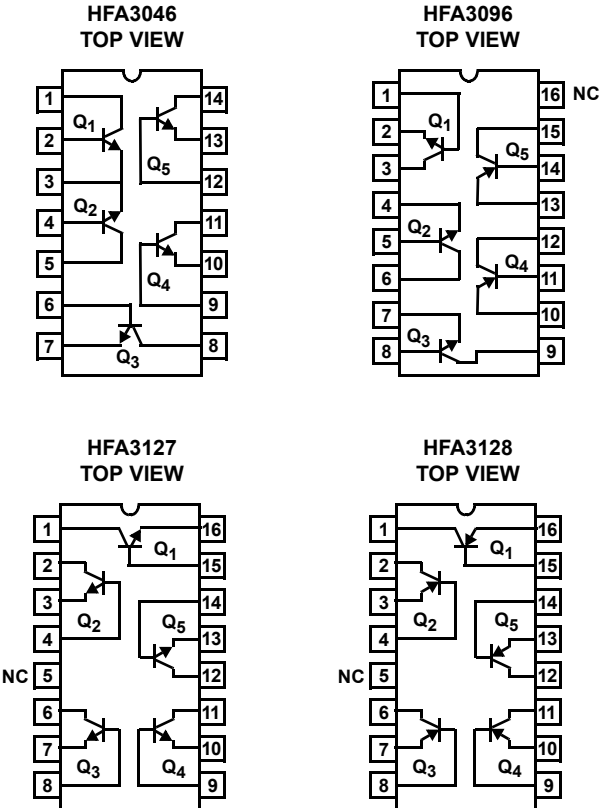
HFA3046
TOP VIEW

1
2
3
4
5
6
7
14
13
12
11
10
9
8
$Q_1$
$Q_2$
$Q_3$
$Q_4$
$Q_5$

HFA3096
TOP VIEW

1
2
3
4
5
6
7
8
16 NC
15
14
13
12
11
10
9
$Q_1$
$Q_2$
$Q_3$
$Q_4$
$Q_5$

HFA3127
TOP VIEW

1
2
3
4
NC 5
6
7
8
16
15
14
13
12
11
10
9
$Q_1$
$Q_2$
$Q_3$
$Q_4$
$Q_5$

HFA3128
TOP VIEW

1
2
3
4
NC 5
6
7
8
16
15
14
13
12
11
10
9
$Q_1$
$Q_2$
$Q_3$
$Q_4$
$Q_5$